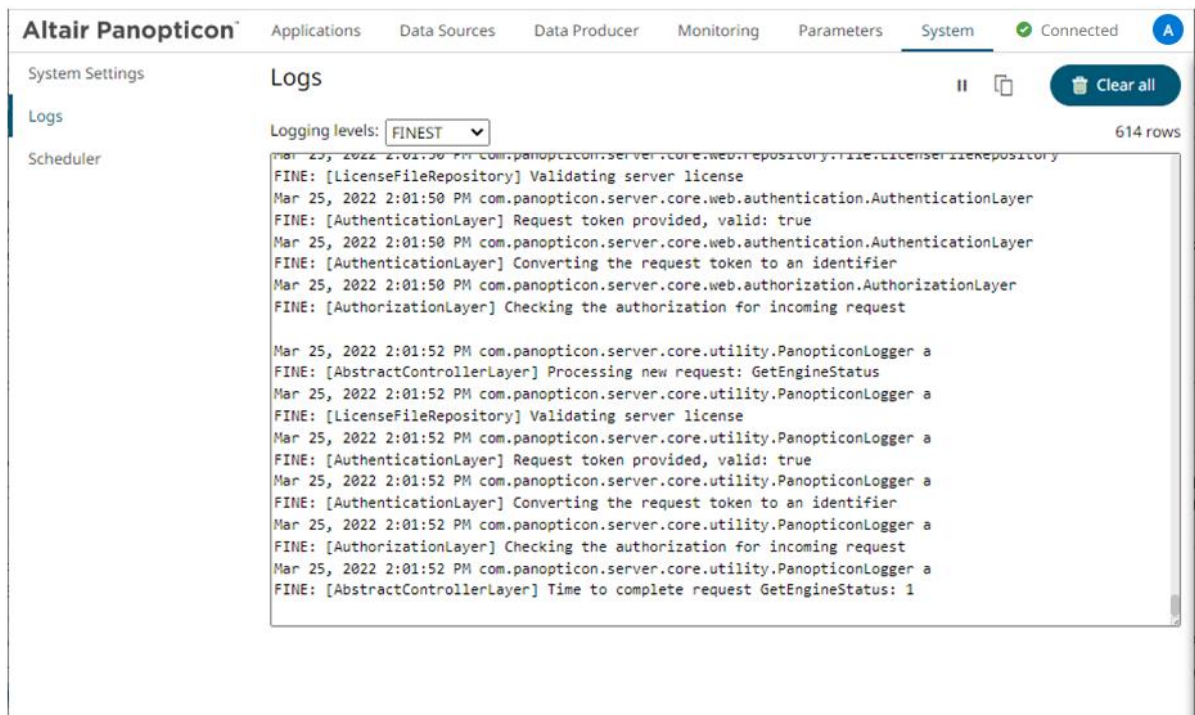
Altair Panopticon™ Applications Data Sources Data Producer Monitoring Parameters System Connected A

System Settings
Logs
Scheduler

Logs

Clear all

Logging levels: FINEST

614 rows

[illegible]
FINE: [LicenseFileRepository] Validating server license
Mar 25, 2022 2:01:50 PM com.panopticon.server.core.web.authentication.AuthenticationLayer
FINE: [AuthenticationLayer] Request token provided, valid: true
Mar 25, 2022 2:01:50 PM com.panopticon.server.core.web.authentication.AuthenticationLayer
FINE: [AuthenticationLayer] Converting the request token to an identifier
Mar 25, 2022 2:01:50 PM com.panopticon.server.core.web.authorization.AuthorizationLayer
FINE: [AuthorizationLayer] Checking the authorization for incoming request

Mar 25, 2022 2:01:52 PM com.panopticon.server.core.utility.PanopticonLogger a
FINE: [AbstractControllerLayer] Processing new request: GetEngineStatus
Mar 25, 2022 2:01:52 PM com.panopticon.server.core.utility.PanopticonLogger a
FINE: [LicenseFileRepository] Validating server license
Mar 25, 2022 2:01:52 PM com.panopticon.server.core.utility.PanopticonLogger a
FINE: [AuthenticationLayer] Request token provided, valid: true
Mar 25, 2022 2:01:52 PM com.panopticon.server.core.utility.PanopticonLogger a
FINE: [AuthenticationLayer] Converting the request token to an identifier
Mar 25, 2022 2:01:52 PM com.panopticon.server.core.utility.PanopticonLogger a
FINE: [AuthorizationLayer] Checking the authorization for incoming request
Mar 25, 2022 2:01:52 PM com.panopticon.server.core.utility.PanopticonLogger a
FINE: [AbstractControllerLayer] Time to complete request GetEngineStatus: 1